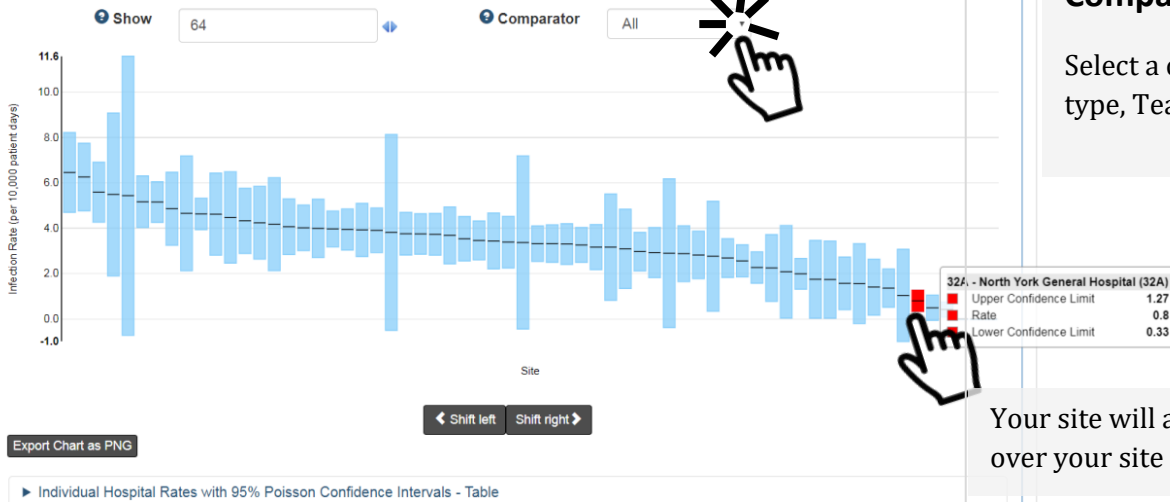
Show 64

Comparator All

11.6
10.0
8.0
6.0
4.0
2.0
0.0
-1.0

Infection Rate (per 10,000 patient days)

Site

32A - North York General Hospital (32A)
Upper Confidence Limit 1.27
Rate 0.8
Lower Confidence Limit 0.33

Shift left Shift right

Export Chart as PNG

▸ Individual Hospital Rates with 95% Poisson Confidence Intervals - Table

Compa

Select a c
type, Tea

Your site will a
over your site